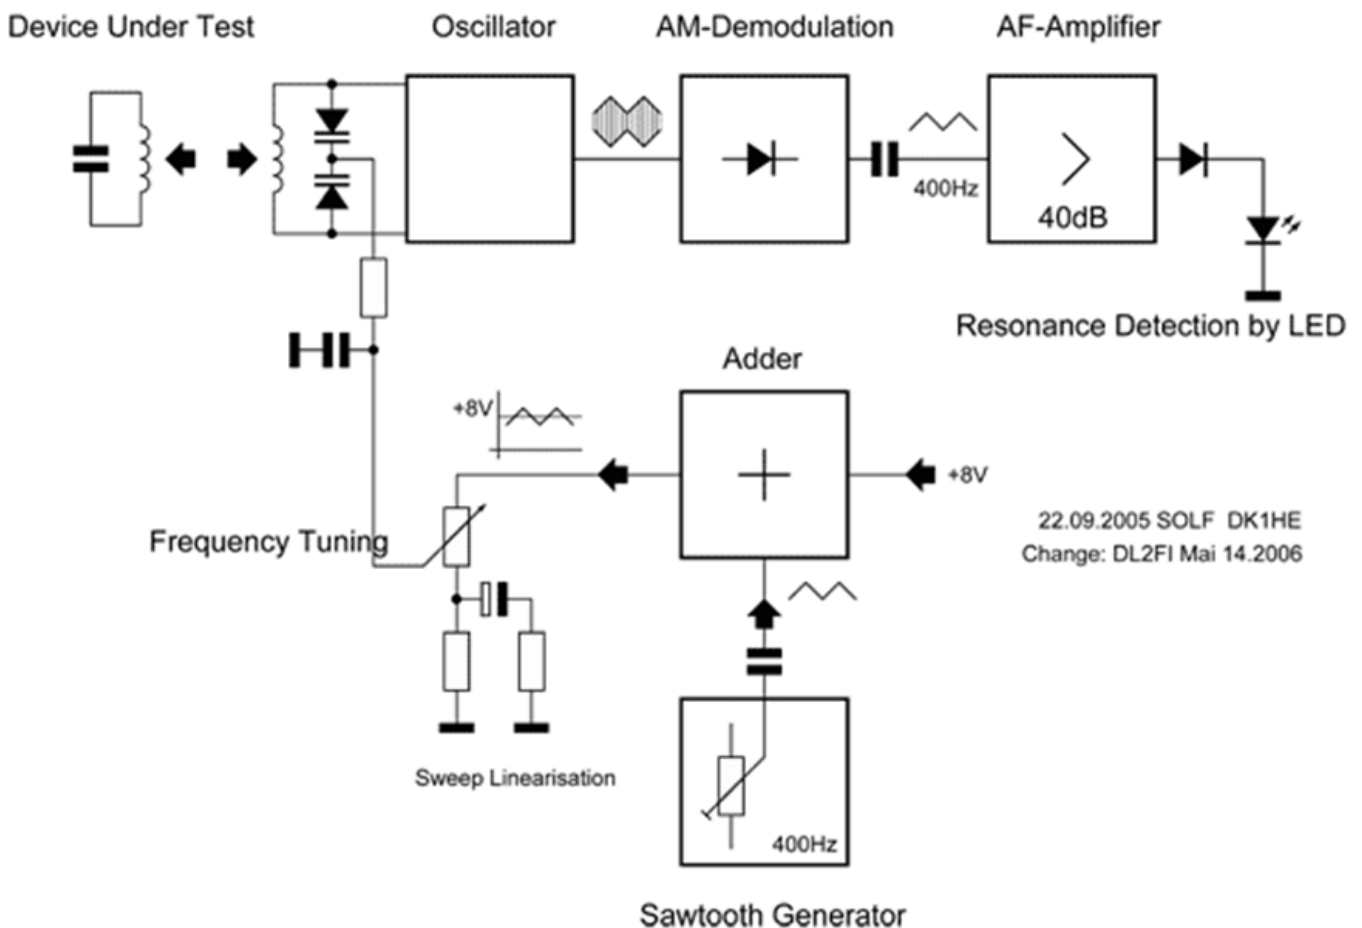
Device Under Test

Oscillator

AM-Demodulation

AF-Amplifier

400Hz

40dB

Resonance Detection by LED

Adder

+8V

+8V

22.09.2005 SOLF DK1HE
Change: DL2FI Mai 14.2006

Frequency Tuning

Sweep Linearisation

400Hz

Sawtooth Generator